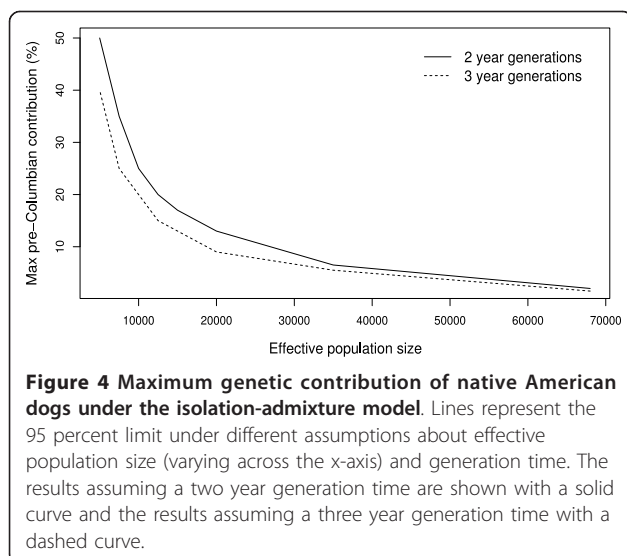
Max pre-Columbian contribution (%)

50
40
30
20
10

2 year generations
3 year generations

10000 20000 30000 40000 50000 60000 70000

Effective population size

**Figure 4 Maximum genetic contribution of native American dogs under the isolation-admixture model**. Lines represent the 95 percent limit under different assumptions about effective population size (varying across the x-axis) and generation time. The results assuming a two year generation time are shown with a solid curve and the results assuming a three year generation time with a dashed curve.